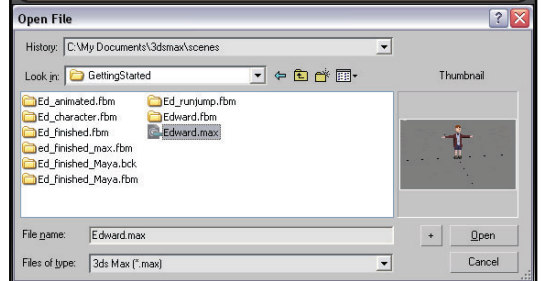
Open File

History: C:\My Documents\3dsmax\scenes

Look in: GettingStarted

Thumbnail

Ed_animated.fbm
Ed_character.fbm
Ed_finished.fbm
ed_finished_max.fbm
Ed_finished_Maya.bck
Ed_finished_Maya.fbm
Ed_runjump.fbm
Edward.fbm
Edward.max

File name: Edward.max

+

Open

Files of type: 3ds Max (*.max)

Cancel